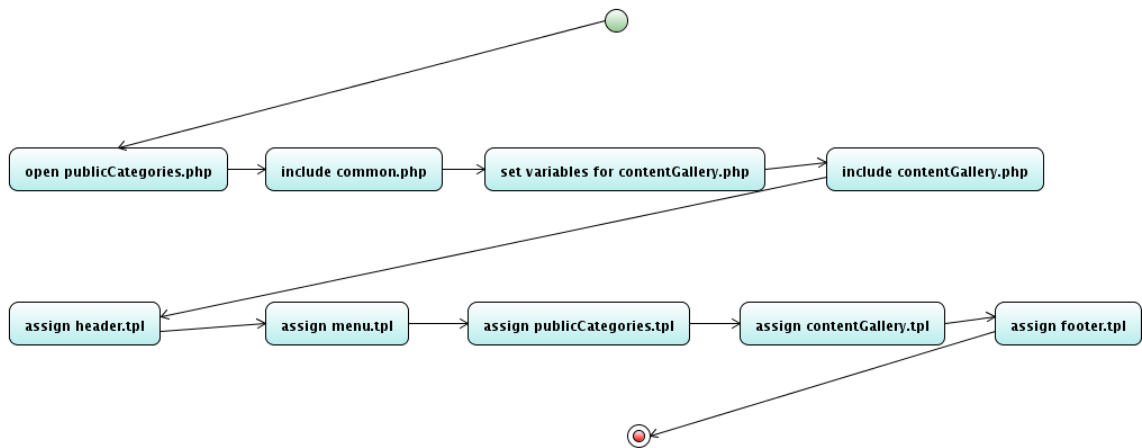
open publicCategories.php

include common.php

set variables for contentGallery.php

include contentGallery.php

assign header.tpl

assign menu.tpl

assign publicCategories.tpl

assign contentGallery.tpl

assign footer.tpl